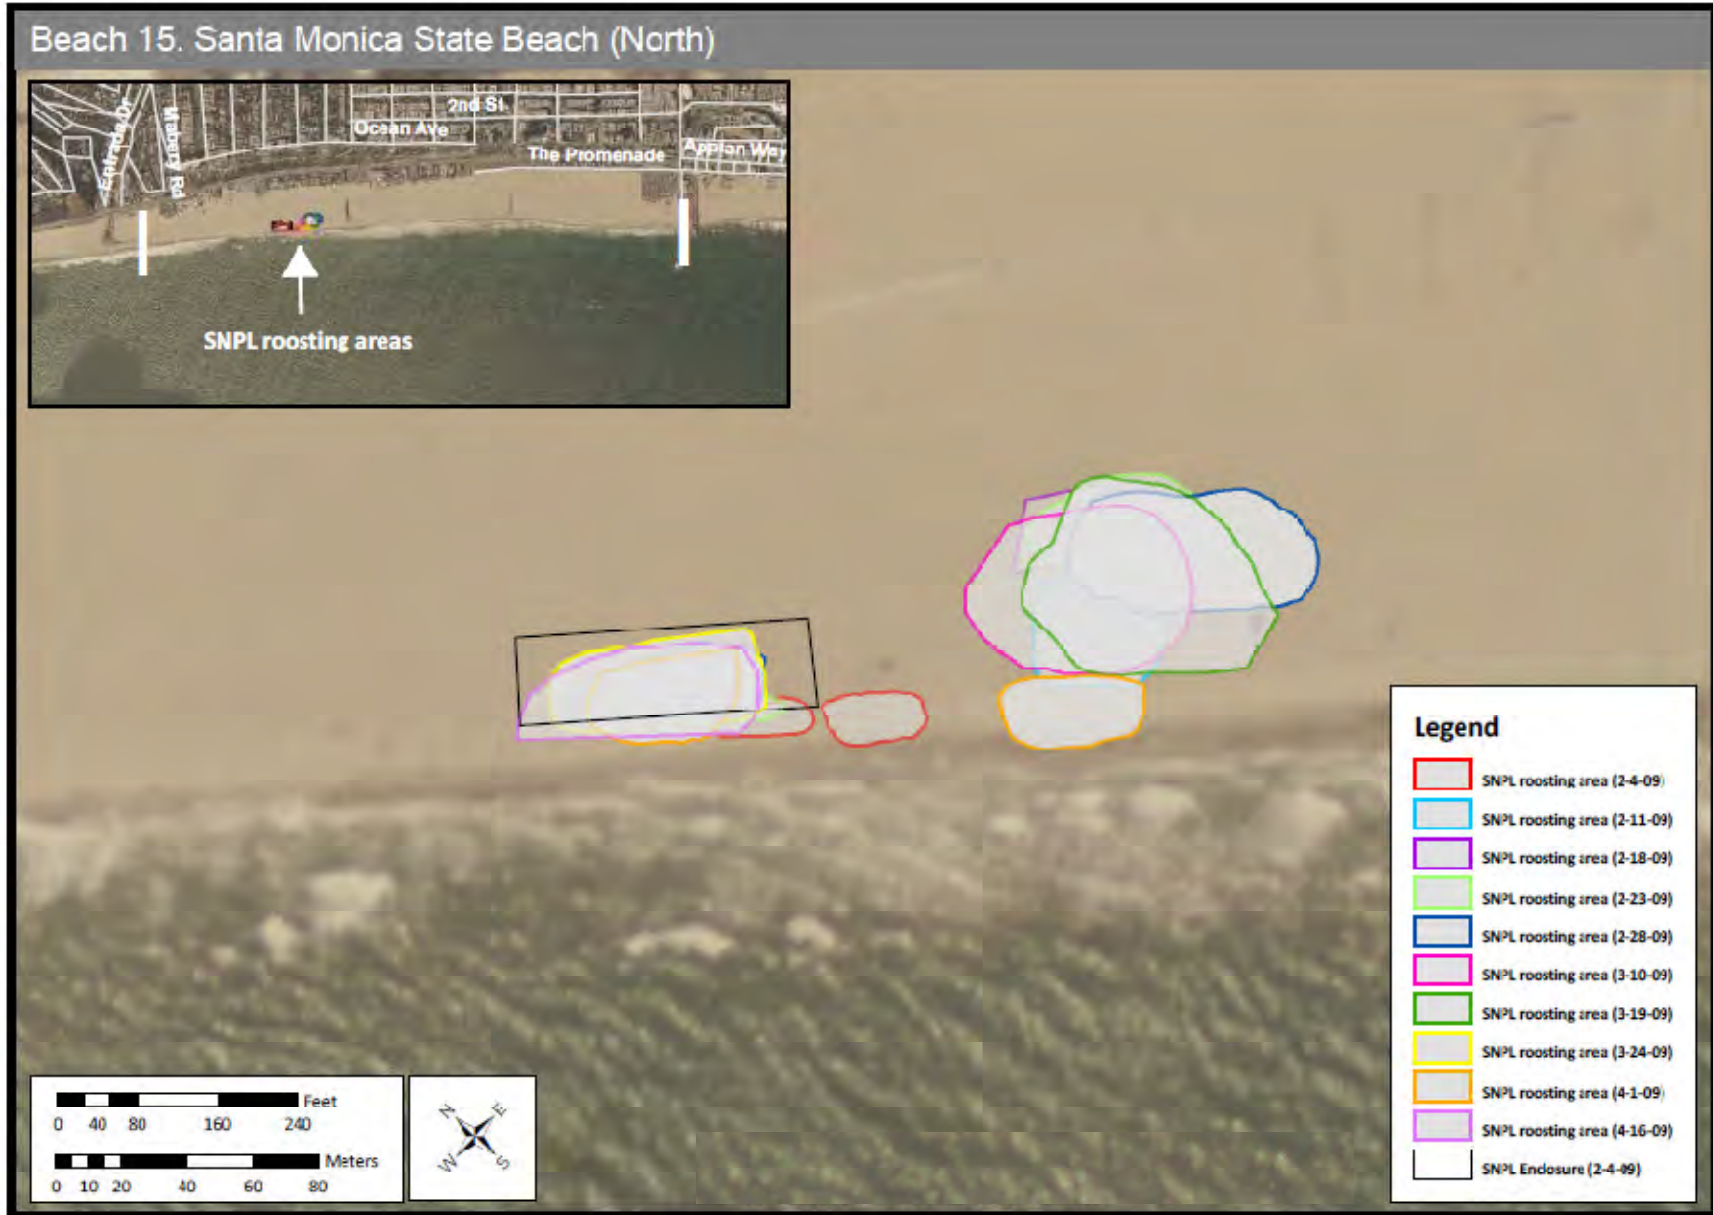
Beach 15. Santa Monica State Beach (North)

2nd St
Ocean Ave
Entrada Dr
Mabery Rd
The Promenade
Appian Way

SNPL roosting areas

Legend
SNPL roosting area (2-4-09)
SNPL roosting area (2-11-09)
SNPL roosting area (2-18-09)
SNPL roosting area (2-23-09)
SNPL roosting area (2-28-09)
SNPL roosting area (3-10-09)
SNPL roosting area (3-19-09)
SNPL roosting area (3-24-09)
SNPL roosting area (4-1-09)
SNPL roosting area (4-16-09)
SNPL Enclosure (2-4-09)

Feet
0 40 80 160 240
Meters
0 10 20 40 60 80

N E W S